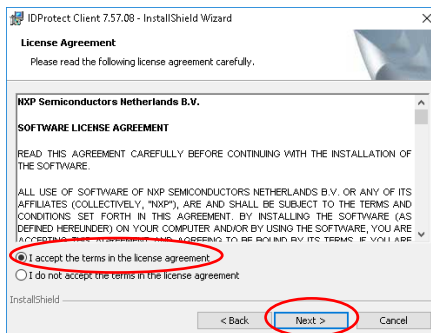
IDProtect Client 7.57.08 - InstallShield Wizard

License Agreement

Please read the following license agreement carefully.

NXP Semiconductors Netherlands B.V.

SOFTWARE LICENSE AGREEMENT

READ THIS AGREEMENT CAREFULLY BEFORE CONTINUING WITH THE INSTALLATION OF THE SOFTWARE.

ALL USE OF SOFTWARE OF NXP SEMICONDUCTORS NETHERLANDS B.V. OR ANY OF ITS AFFILIATES (COLLECTIVELY, "NXP"), ARE AND SHALL BE SUBJECT TO THE TERMS AND CONDITIONS SET FORTH IN THIS AGREEMENT. BY INSTALLING THE SOFTWARE (AS DEFINED HEREUNDER) ON YOUR COMPUTER AND/OR BY USING THE SOFTWARE, YOU ARE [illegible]

I accept the terms in the license agreement

I do not accept the terms in the license agreement

InstallShield

< Back

Next >

Cancel